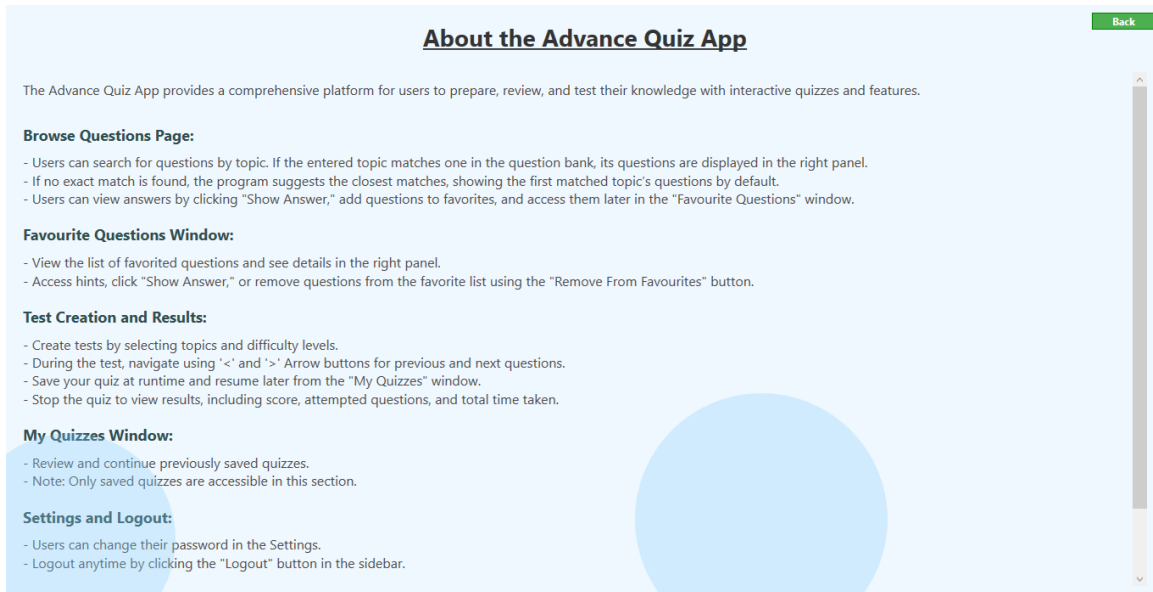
Back

About the Advance Quiz App

The Advance Quiz App provides a comprehensive platform for users to prepare, review, and test their knowledge with interactive quizzes and features.

Browse Questions Page:

- Users can search for questions by topic. If the entered topic matches one in the question bank, its questions are displayed in the right panel.
- If no exact match is found, the program suggests the closest matches, showing the first matched topic's questions by default.
- Users can view answers by clicking "Show Answer," add questions to favorites, and access them later in the "Favourite Questions" window.

Favourite Questions Window:

- View the list of favorited questions and see details in the right panel.
- Access hints, click "Show Answer," or remove questions from the favorite list using the "Remove From Favourites" button.

Test Creation and Results:

- Create tests by selecting topics and difficulty levels.
- During the test, navigate using '<' and '>' Arrow buttons for previous and next questions.
- Save your quiz at runtime and resume later from the "My Quizzes" window.
- Stop the quiz to view results, including score, attempted questions, and total time taken.

My Quizzes Window:

- Review and continue previously saved quizzes.
- Note: Only saved quizzes are accessible in this section.

Settings and Logout:

- Users can change their password in the Settings.
- Logout anytime by clicking the "Logout" button in the sidebar.